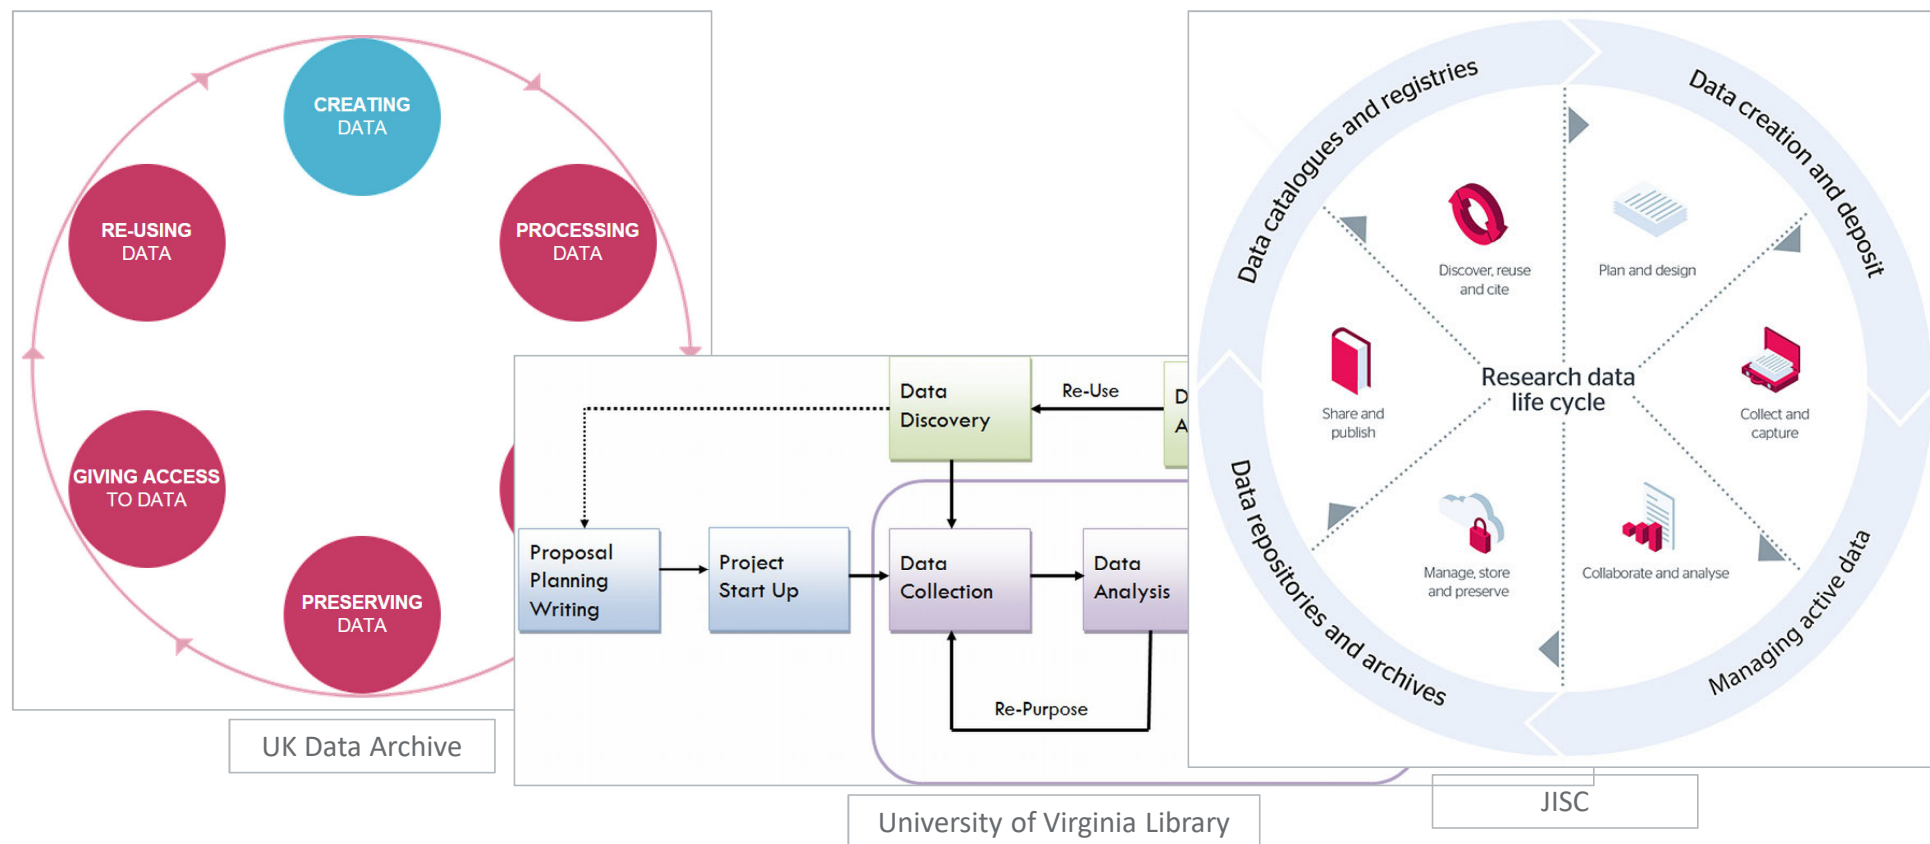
CREATING DATA

PROCESSING DATA

RE-USING DATA

GIVING ACCESS TO DATA

PRESERVING DATA

UK Data Archive

Data Discovery

Re-Use

D A

Proposal Planning Writing

Project Start Up

Data Collection

Data Analysis

Re-Purpose

University of Virginia Library

Data catalogues and registries

Data creation and deposit

Managing active data

Data repositories and archives

Research data life cycle

Discover, reuse and cite

Plan and design

Collect and capture

Collaborate and analyse

Manage, store and preserve

Share and publish

JISC